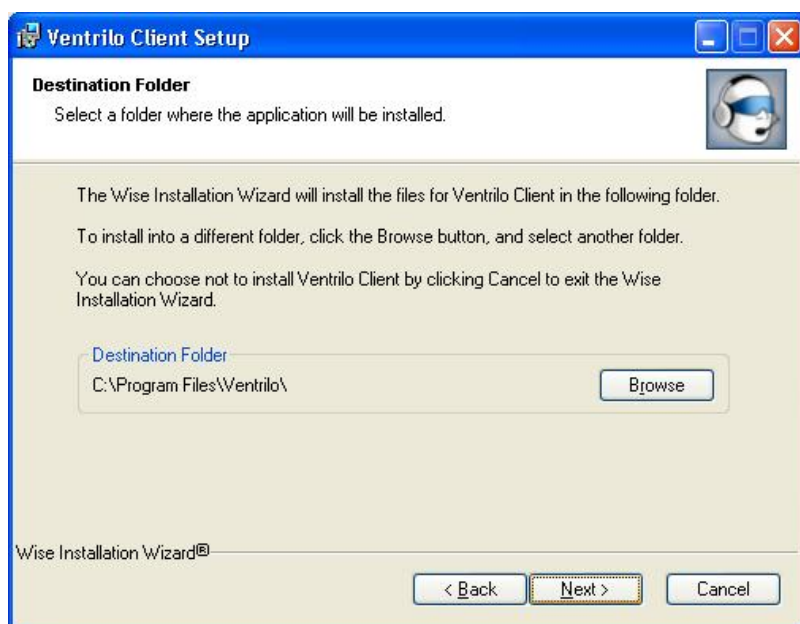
Ventrilo Client Setup

Destination Folder

Select a folder where the application will be installed.

The Wise Installation Wizard will install the files for Ventrilo Client in the following folder.

To install into a different folder, click the Browse button, and select another folder.

You can choose not to install Ventrilo Client by clicking Cancel to exit the Wise Installation Wizard.

Destination Folder

C:\Program Files\Ventrilo\

Browse

Wise Installation Wizard®

< Back

Next >

Cancel